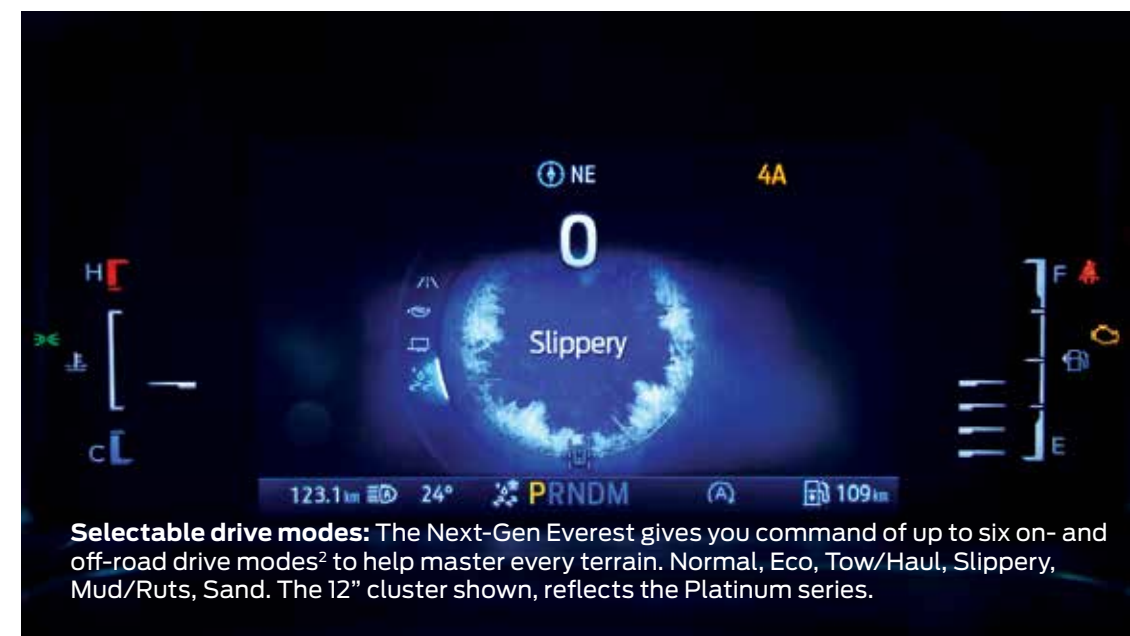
NE 4A

0

H

Slippery

C

F

E

123.1km 24° PRNDM (A) 109km

**Selectable drive modes:** The Next-Gen Everest gives you command of up to six on- and off-road drive modes$^2$ to help master every terrain. Normal, Eco, Tow/Haul, Slippery, Mud/Ruts, Sand. The 12" cluster shown, reflects the Platinum series.